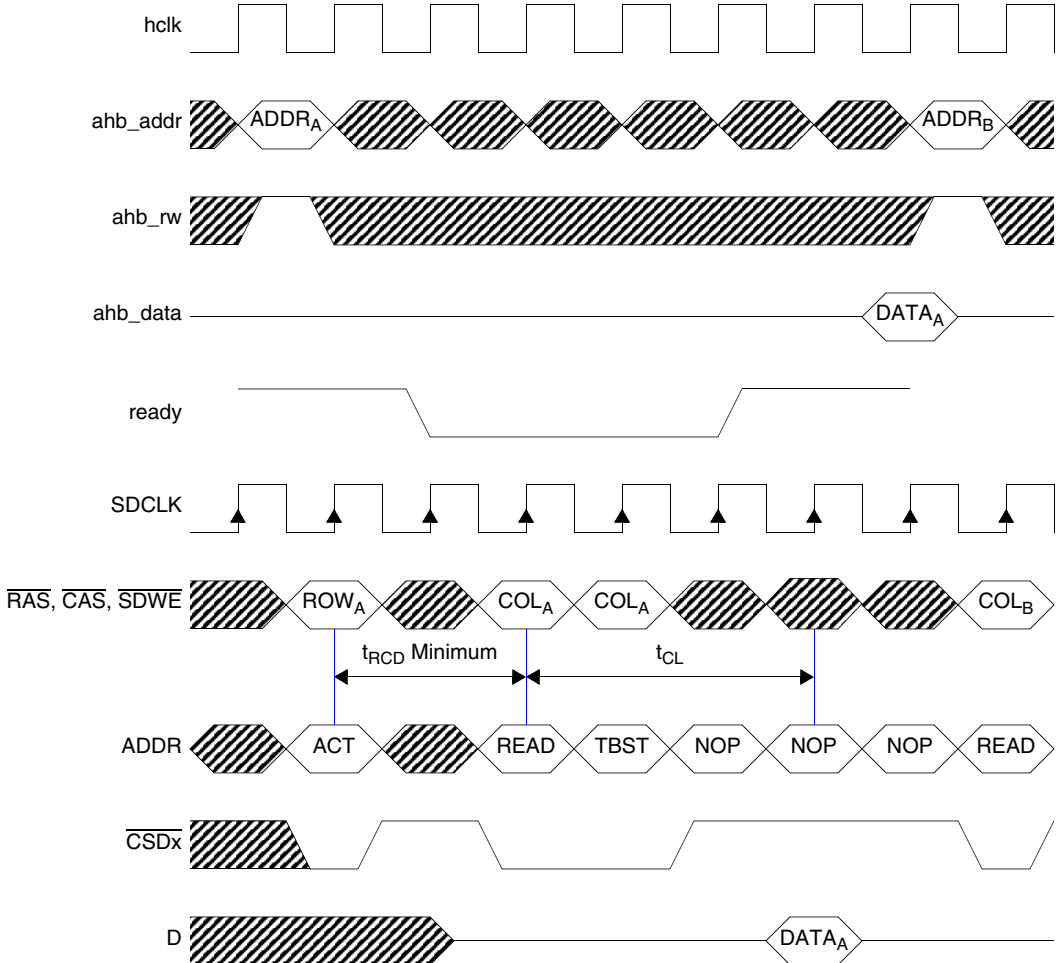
hclk

ahb_addr $ADDR_A$ $ADDR_B$

ahb_rw

ahb_data $DATA_A$

ready

SDCLK

$\overline{RAS}$, $\overline{CAS}$, $\overline{SDWE}$ $ROW_A$ $COL_A$ $COL_A$ $COL_B$

$t_{RCD}$ Minimum $t_{CL}$

ADDR ACT READ TBST NOP NOP NOP READ

$\overline{CSDx}$

D $DATA_A$